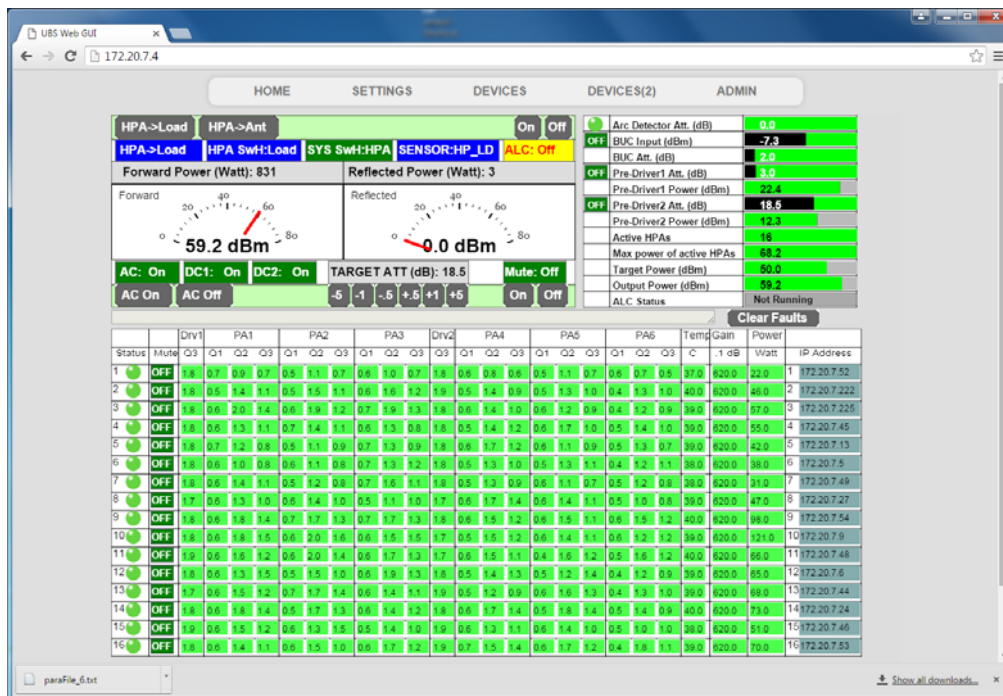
UBS Web GUI

172.20.7.4

HOME SETTINGS DEVICES DEVICES(2) ADMIN

HPA->Load HPA->Ant On Off

HPA->Load HPA SwH:Load SYS SwH:HPA SENSOR:HP_LD ALC: Off

Forward Power (Watt): 831 Reflected Power (Watt): 3

Forward 20 40 60 80 0 59.2 dBm

Reflected 20 40 60 80 0 0.0 dBm

AC: On DC1: On DC2: On TARGET ATT (dB): 18.5 Mute: Off

AC On AC Off -5 -1 -.5 +.5 +1 +5 On Off

| | | |
|---|---|---|
| | Arc Detector Att. (dB) | 0.0 |
| OFF | BUC Input (dBm) | -7.3 |
| | BUC Att. (dB) | 2.0 |
| OFF | Pre-Driver1 Att. (dB) | 3.0 |
| | Pre-Driver1 Power (dBm) | 22.4 |
| OFF | Pre-Driver2 Att. (dB) | 18.5 |
| | Pre-Driver2 Power (dBm) | 12.3 |
| | Active HPAs | 16 |
| | Max power of active HPAs | 68.2 |
| | Target Power (dBm) | 50.0 |
| | Output Power (dBm) | 59.2 |
| | ALC Status | Not Running |

Clear Faults

| Status | Mute | Drv1 Q3 | PA1 Q1 | PA1 Q2 | PA1 Q3 | PA2 Q1 | PA2 Q2 | PA2 Q3 | PA3 Q1 | PA3 Q2 | PA3 Q3 | Drv2 Q3 | PA4 Q1 | PA4 Q2 | PA4 Q3 | PA5 Q1 | PA5 Q2 | PA5 Q3 | PA6 Q1 | PA6 Q2 | PA6 Q3 | Temp C | Gain .1 dB | Power Watt | IP Address |
|---|---|---|---|---|---|---|---|---|---|---|---|---|---|---|---|---|---|---|---|---|---|---|---|---|---|
| 1 | OFF | 1.8 | 0.7 | 0.9 | 0.7 | 0.5 | 1.1 | 0.7 | 0.6 | 1.0 | 0.7 | 1.8 | 0.6 | 0.8 | 0.6 | 0.5 | 1.1 | 0.7 | 0.6 | 0.7 | 0.5 | 37.0 | 620.0 | 22.0 | 1 172.20.7.52 |
| 2 | OFF | 1.8 | 0.5 | 1.1 | 1.1 | 0.5 | 1.5 | 1.1 | 0.6 | 1.6 | 1.2 | 1.9 | 0.5 | 1.4 | 0.9 | 0.5 | 1.3 | 1.0 | 0.4 | 1.3 | 1.0 | 40.0 | 620.0 | 46.0 | 2 172.20.7.222 |
| 3 | OFF | 1.8 | 0.6 | 2.0 | 1.4 | 0.6 | 1.9 | 1.2 | 0.7 | 1.9 | 1.3 | 1.8 | 0.6 | 1.4 | 1.0 | 0.6 | 1.2 | 0.9 | 0.4 | 1.2 | 0.9 | 39.0 | 620.0 | 57.0 | 3 172.20.7.225 |
| 4 | OFF | 1.8 | 0.6 | 1.3 | 1.1 | 0.7 | 1.4 | 1.1 | 0.6 | 1.3 | 0.8 | 1.8 | 0.5 | 1.4 | 1.2 | 0.6 | 1.7 | 1.0 | 0.5 | 1.4 | 1.0 | 39.0 | 620.0 | 55.0 | 4 172.20.7.45 |
| 5 | OFF | 1.8 | 0.7 | 1.2 | 0.8 | 0.5 | 1.1 | 0.9 | 0.7 | 1.3 | 0.9 | 1.8 | 0.6 | 1.7 | 1.2 | 0.6 | 1.1 | 0.9 | 0.5 | 1.3 | 0.7 | 39.0 | 620.0 | 42.0 | 5 172.20.7.13 |
| 6 | OFF | 1.8 | 0.6 | 1.0 | 0.8 | 0.5 | 1.1 | 0.8 | 0.7 | 1.3 | 1.2 | 1.8 | 0.5 | 1.3 | 1.0 | 0.5 | 1.3 | 1.1 | 0.4 | 1.2 | 1.1 | 38.0 | 620.0 | 38.0 | 6 172.20.7.5 |
| 7 | OFF | 1.8 | 0.6 | 1.4 | 1.1 | 0.5 | 1.2 | 0.8 | 0.7 | 1.6 | 1.1 | 1.8 | 0.5 | 1.3 | 0.9 | 0.6 | 1.1 | 0.7 | 0.5 | 1.2 | 0.8 | 38.0 | 620.0 | 31.0 | 7 172.20.7.49 |
| 8 | OFF | 1.7 | 0.6 | 1.3 | 1.0 | 0.6 | 1.4 | 1.0 | 0.5 | 1.1 | 1.0 | 1.7 | 0.6 | 1.7 | 1.4 | 0.6 | 1.4 | 1.1 | 0.5 | 1.0 | 0.8 | 39.0 | 620.0 | 47.0 | 8 172.20.7.27 |
| 9 | OFF | 1.8 | 0.6 | 1.8 | 1.4 | 0.7 | 1.7 | 1.3 | 0.7 | 1.7 | 1.3 | 1.8 | 0.6 | 1.5 | 1.2 | 0.6 | 1.5 | 1.1 | 0.6 | 1.5 | 1.2 | 40.0 | 620.0 | 98.0 | 9 172.20.7.54 |
| 10 | OFF | 1.8 | 0.6 | 1.8 | 1.5 | 0.6 | 2.0 | 1.6 | 0.6 | 1.5 | 1.5 | 1.7 | 0.5 | 1.5 | 1.2 | 0.6 | 1.4 | 1.1 | 0.6 | 1.2 | 1.2 | 39.0 | 620.0 | 121.0 | 10 172.20.7.9 |
| 11 | OFF | 1.9 | 0.6 | 1.6 | 1.2 | 0.6 | 2.0 | 1.4 | 0.6 | 1.7 | 1.3 | 1.7 | 0.6 | 1.5 | 1.1 | 0.4 | 1.6 | 1.2 | 0.5 | 1.6 | 1.2 | 40.0 | 620.0 | 66.0 | 11 172.20.7.48 |
| 12 | OFF | 1.8 | 0.6 | 1.3 | 1.5 | 0.5 | 1.5 | 1.0 | 0.6 | 1.9 | 1.3 | 1.8 | 0.5 | 1.4 | 1.3 | 0.5 | 1.2 | 1.4 | 0.4 | 1.2 | 0.9 | 39.0 | 620.0 | 65.0 | 12 172.20.7.6 |
| 13 | OFF | 1.7 | 0.6 | 1.5 | 1.2 | 0.7 | 1.7 | 1.4 | 0.6 | 1.4 | 1.1 | 1.9 | 0.5 | 1.2 | 0.9 | 0.6 | 1.6 | 1.3 | 0.4 | 1.3 | 1.0 | 39.0 | 620.0 | 68.0 | 13 172.20.7.44 |
| 14 | OFF | 1.8 | 0.6 | 1.8 | 1.4 | 0.5 | 1.7 | 1.3 | 0.6 | 1.4 | 1.2 | 1.8 | 0.6 | 1.7 | 1.4 | 0.5 | 1.8 | 1.4 | 0.5 | 1.4 | 0.9 | 40.0 | 620.0 | 73.0 | 14 172.20.7.24 |
| 15 | OFF | 1.9 | 0.6 | 1.5 | 1.2 | 0.6 | 1.3 | 1.5 | 0.5 | 1.4 | 1.0 | 1.9 | 0.6 | 1.4 | 1.0 | 0.6 | 1.3 | 1.1 | 0.5 | 1.0 | 1.0 | 38.0 | 620.0 | 51.0 | 15 172.20.7.46 |
| 16 | OFF | 1.8 | 0.6 | 1.4 | 1.1 | 0.6 | 1.5 | 1.0 | 0.6 | 1.7 | 1.2 | 1.9 | 0.7 | 1.5 | 1.4 | 0.6 | 1.7 | 1.2 | 0.4 | 1.8 | 1.1 | 39.0 | 620.0 | 70.0 | 16 172.20.7.53 |

paraFile_6.txt

Show all downloads...